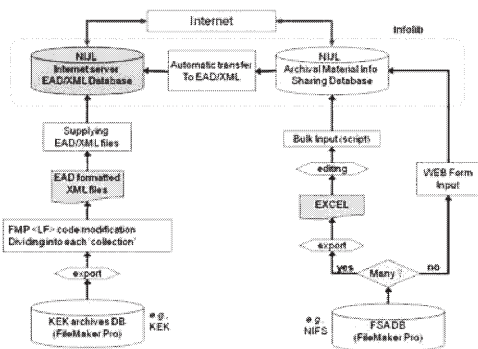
Internet

Infolib

NIJL
Internet server
EAD/XML Database

Automatic transfer
To EAD/XML

NIJL
Archival Material Info
Sharing Database

Supplying
EAD/XML files

EAD formatted
XML files

FMP <LF> code modification
Dividing into each 'collection'

export

KEK archives DB
(FileMaker Pro)

e.g.
KEK

Bulk Input (script)

editing

EXCEL

export

yes

Many ?

no

WEB Form
Input

e.g.
NIFS

FSADB
(FileMaker Pro)